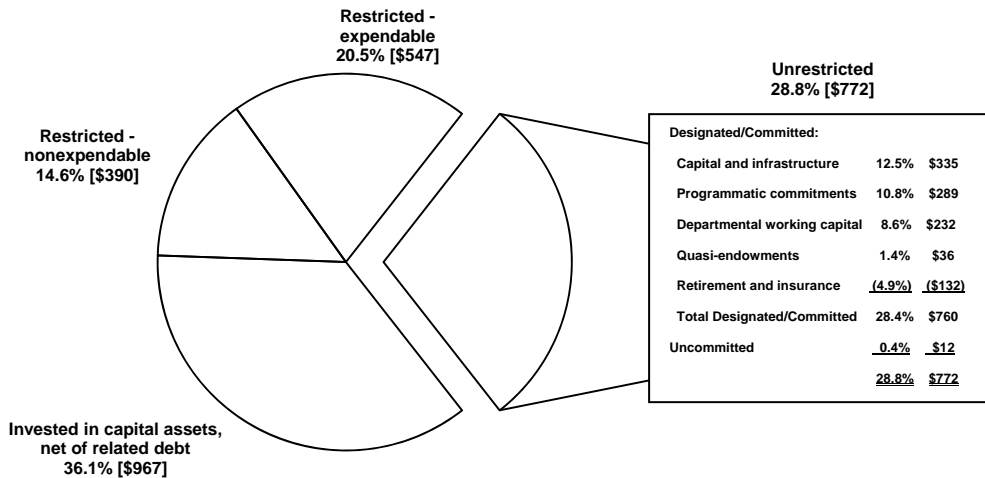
Restricted - expendable
20.5% [$547]

Unrestricted
28.8% [$772]

Restricted - nonexpendable
14.6% [$390]

Invested in capital assets, net of related debt
36.1% [$967]

Designated/Committed:

| | | |
|---|---|---|
| Capital and infrastructure | 12.5% | $335 |
| Programmatic commitments | 10.8% | $289 |
| Departmental working capital | 8.6% | $232 |
| Quasi-endowments | 1.4% | $36 |
| Retirement and insurance | (4.9%) | ($132) |
| Total Designated/Committed | 28.4% | $760 |
| Uncommitted | 0.4% | $12 |
| | 28.8% | $772 |